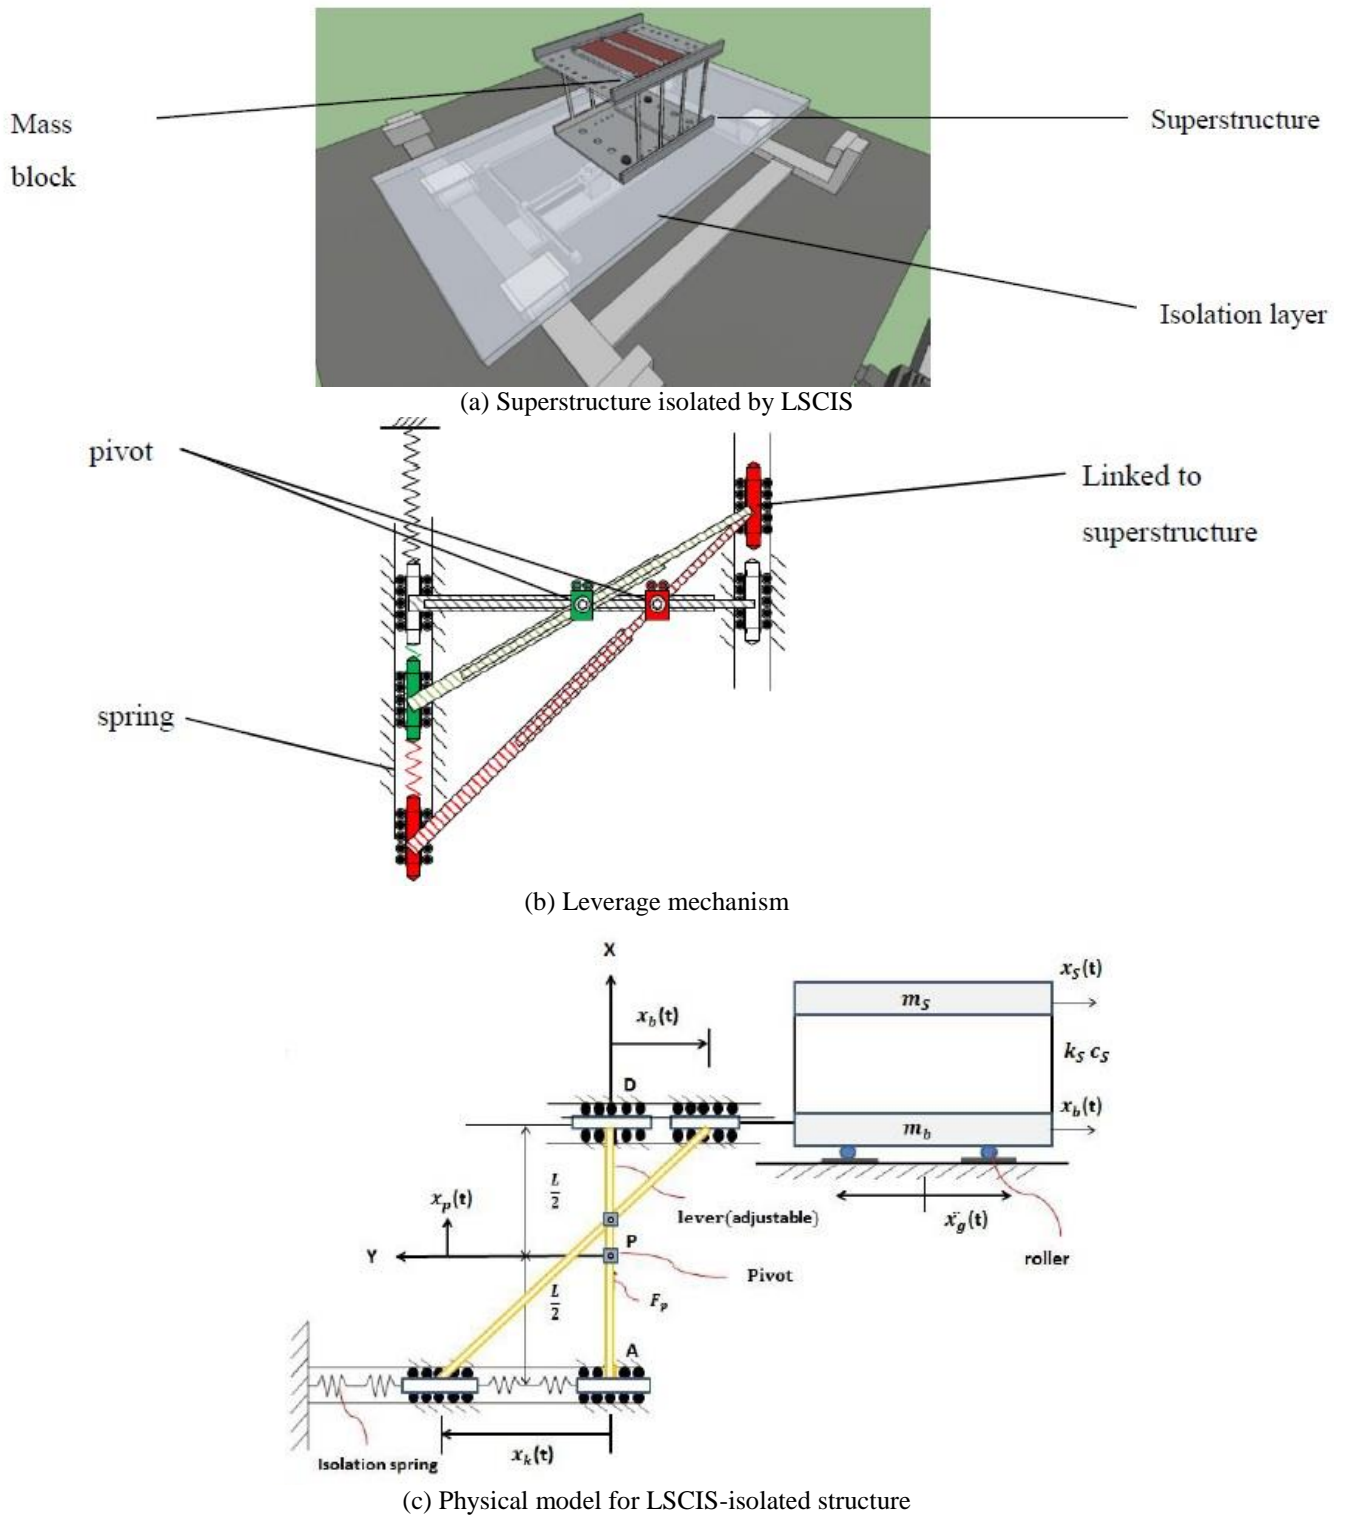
Mass block

Superstructure

Isolation layer

(a) Superstructure isolated by LSCIS

pivot

Linked to superstructure

spring

(b) Leverage mechanism

X

$x_b$(t)

D

$x_S$(t)

$m_S$

$k_S$ $c_S$

$x_b$(t)

$m_b$

$\frac{L}{2}$

$x_p$(t)

lever(adjustable)

$\ddot{x_g}$(t)

Y

P

Pivot

roller

$F_p$

$\frac{L}{2}$

A

Isolation spring

$x_k$(t)

(c) Physical model for LSCIS-isolated structure